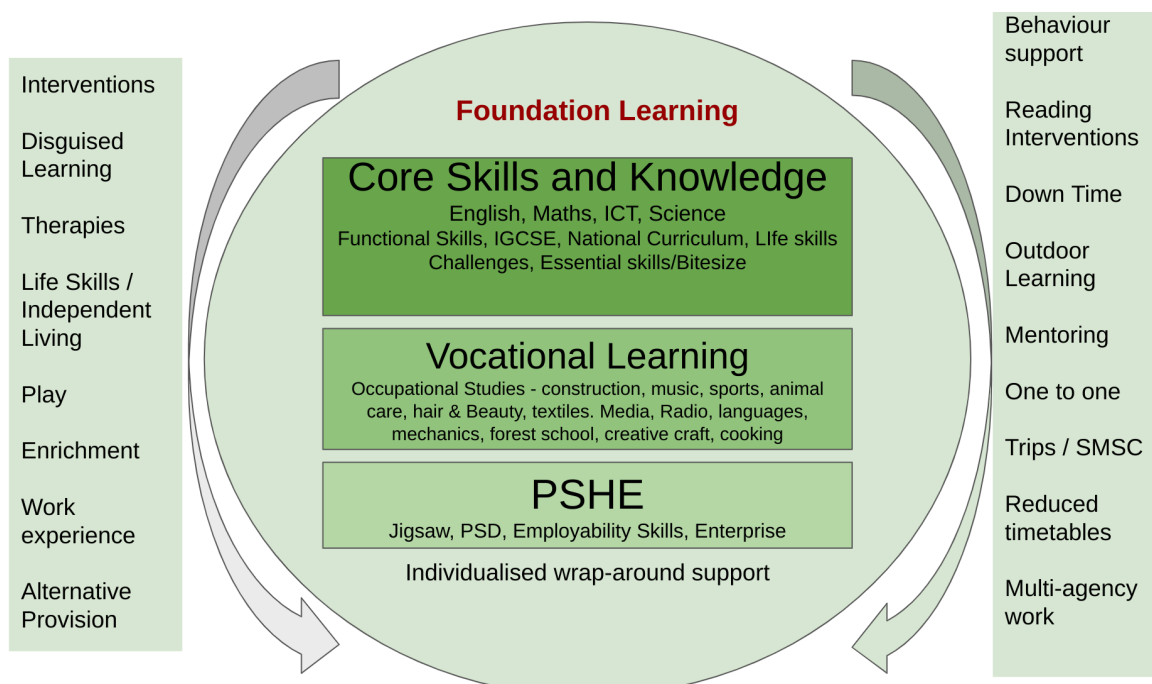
Interventions

Disguised Learning

Therapies

Life Skills / Independent Living

Play

Enrichment

Work experience

Alternative Provision

Foundation Learning

Core Skills and Knowledge

English, Maths, ICT, Science
Functional Skills, IGCSE, National Curriculum, LIfe skills Challenges, Essential skills/Bitesize

Vocational Learning

Occupational Studies - construction, music, sports, animal care, hair & Beauty, textiles. Media, Radio, languages, mechanics, forest school, creative craft, cooking

PSHE

Jigsaw, PSD, Employability Skills, Enterprise

Individualised wrap-around support

Behaviour support

Reading Interventions

Down Time

Outdoor Learning

Mentoring

One to one

Trips / SMSC

Reduced timetables

Multi-agency work